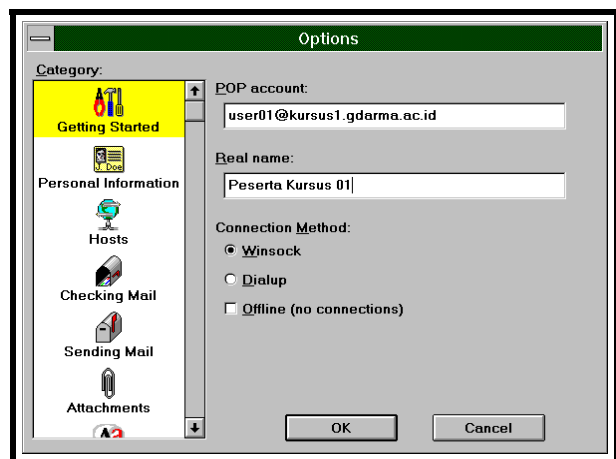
Options

Category:

Getting Started

J. Doe

Personal Information

Hosts

Checking Mail

Sending Mail

Attachments

POP account:

user01@kursus1.gdarma.ac.id

Real name:

Peserta Kursus 01

Connection Method:

Winsock

Dialup

Offline (no connections)

OK

Cancel